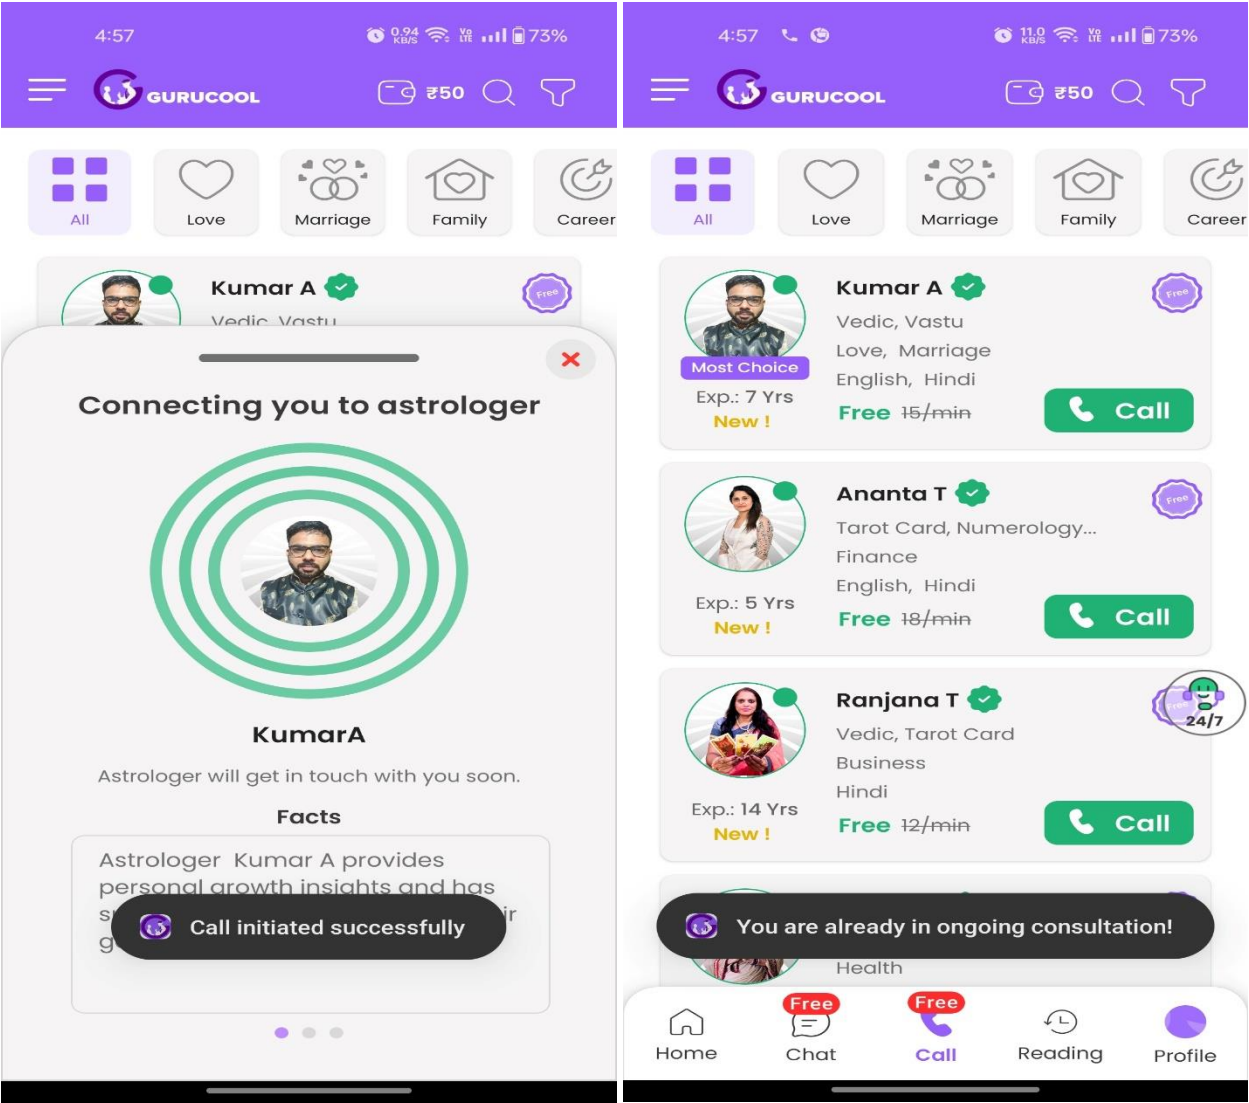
4:57 0.94 KB/S 73%

GURUCOOL ₹50

All Love Marriage Family Career

Kumar A Free
Vedic, Vastu

Connecting you to astrologer

KumarA

Astrologer will get in touch with you soon.

Facts

Astrologer Kumar A provides personal growth insights and has s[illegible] ir g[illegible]

Call initiated successfully

4:57 11.0 KB/S 73%

GURUCOOL ₹50

All Love Marriage Family Career

Kumar A Free
Most Choice
Vedic, Vastu
Love, Marriage
English, Hindi
Exp.: 7 Yrs
New !
Free 15/min
Call

Ananta T Free
Tarot Card, Numerology...
Finance
English, Hindi
Exp.: 5 Yrs
New !
Free 18/min
Call

Ranjana T Free 24/7
Vedic, Tarot Card
Business
Hindi
Exp.: 14 Yrs
New !
Free 12/min
Call

You are already in ongoing consultation!

Health

Home Free Chat Free Call Reading Profile